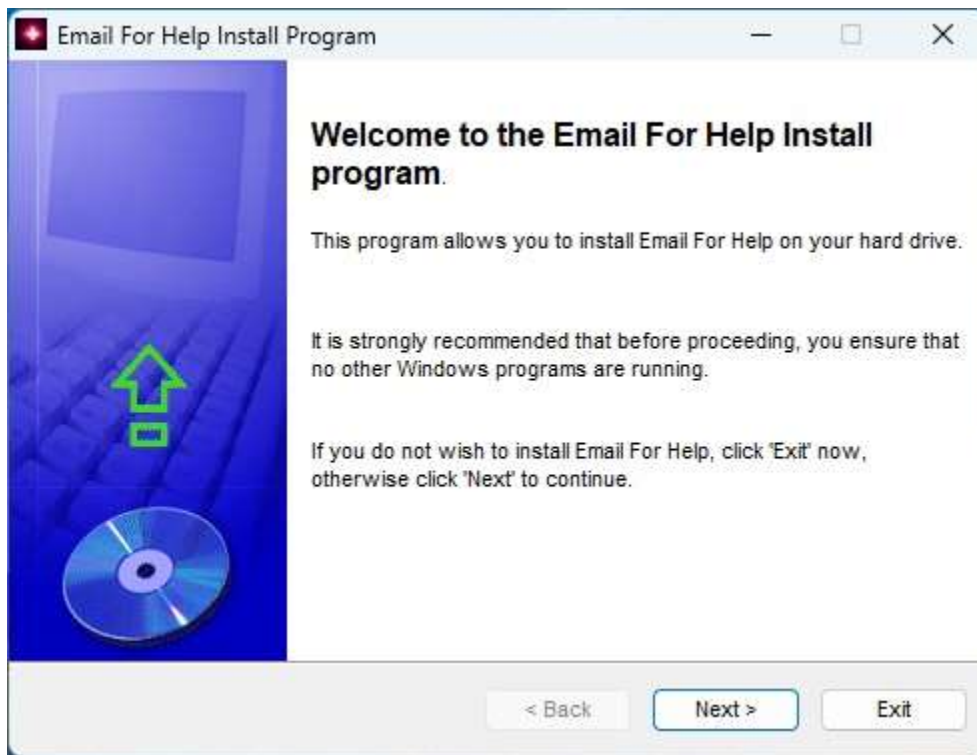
Email For Help Install Program

Welcome to the Email For Help Install program.

This program allows you to install Email For Help on your hard drive.

It is strongly recommended that before proceeding, you ensure that no other Windows programs are running.

If you do not wish to install Email For Help, click 'Exit' now, otherwise click 'Next' to continue.

< Back | Next > | Exit